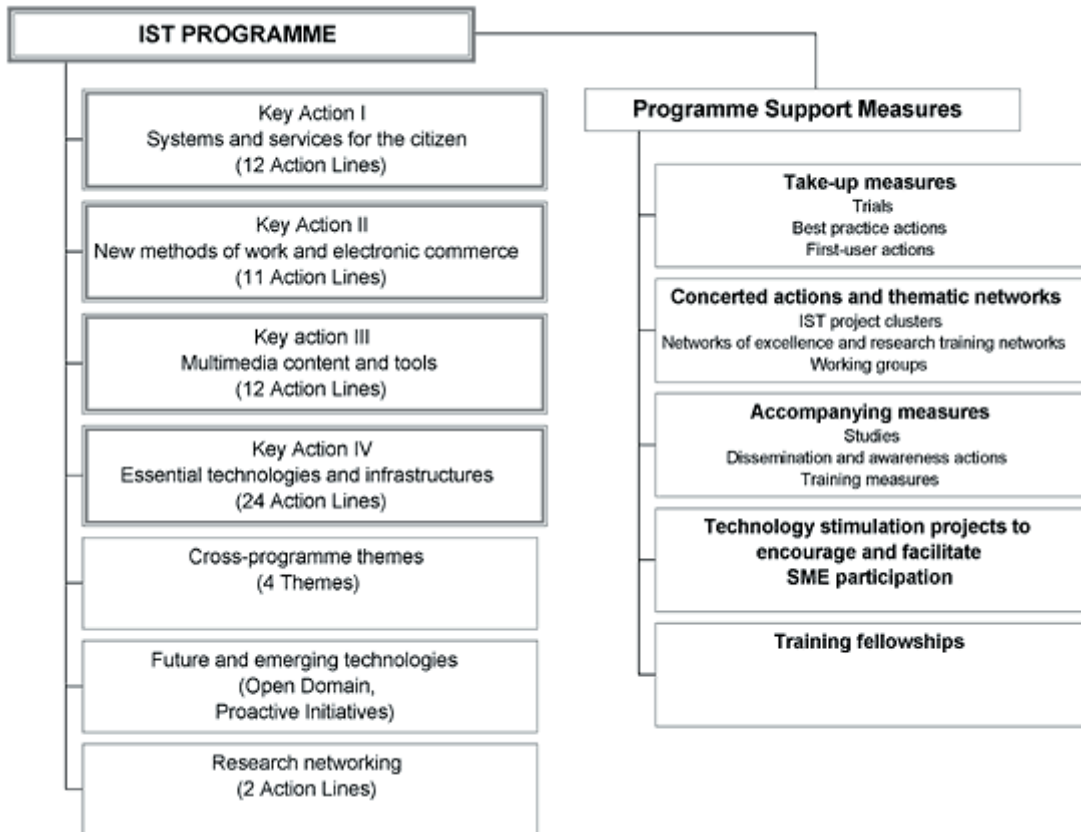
IST PROGRAMME

Key Action I
Systems and services for the citizen
(12 Action Lines)

Key Action II
New methods of work and electronic commerce
(11 Action Lines)

Key action III
Multimedia content and tools
(12 Action Lines)

Key Action IV
Essential technologies and infrastructures
(24 Action Lines)

Cross-programme themes
(4 Themes)

Future and emerging technologies
(Open Domain,
Proactive Initiatives)

Research networking
(2 Action Lines)

Programme Support Measures

Take-up measures
Trials
Best practice actions
First-user actions

Concerted actions and thematic networks
IST project clusters
Networks of excellence and research training networks
Working groups

Accompanying measures
Studies
Dissemination and awareness actions
Training measures

Technology stimulation projects to encourage and facilitate SME participation

Training fellowships